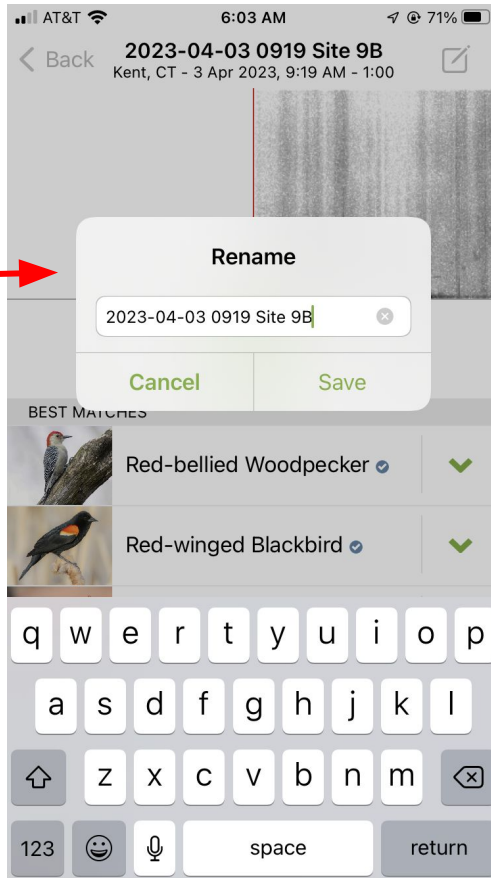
AT&T 6:03 AM 71%

< Back 2023-04-03 0919 Site 9B
Kent, CT - 3 Apr 2023, 9:19 AM - 1:00

Rename

2023-04-03 0919 Site 9B

Cancel Save

BEST MATCHES

Red-bellied Woodpecker

Red-winged Blackbird

q w e r t y u i o p
a s d f g h j k l
z x c v b n m
123 space return